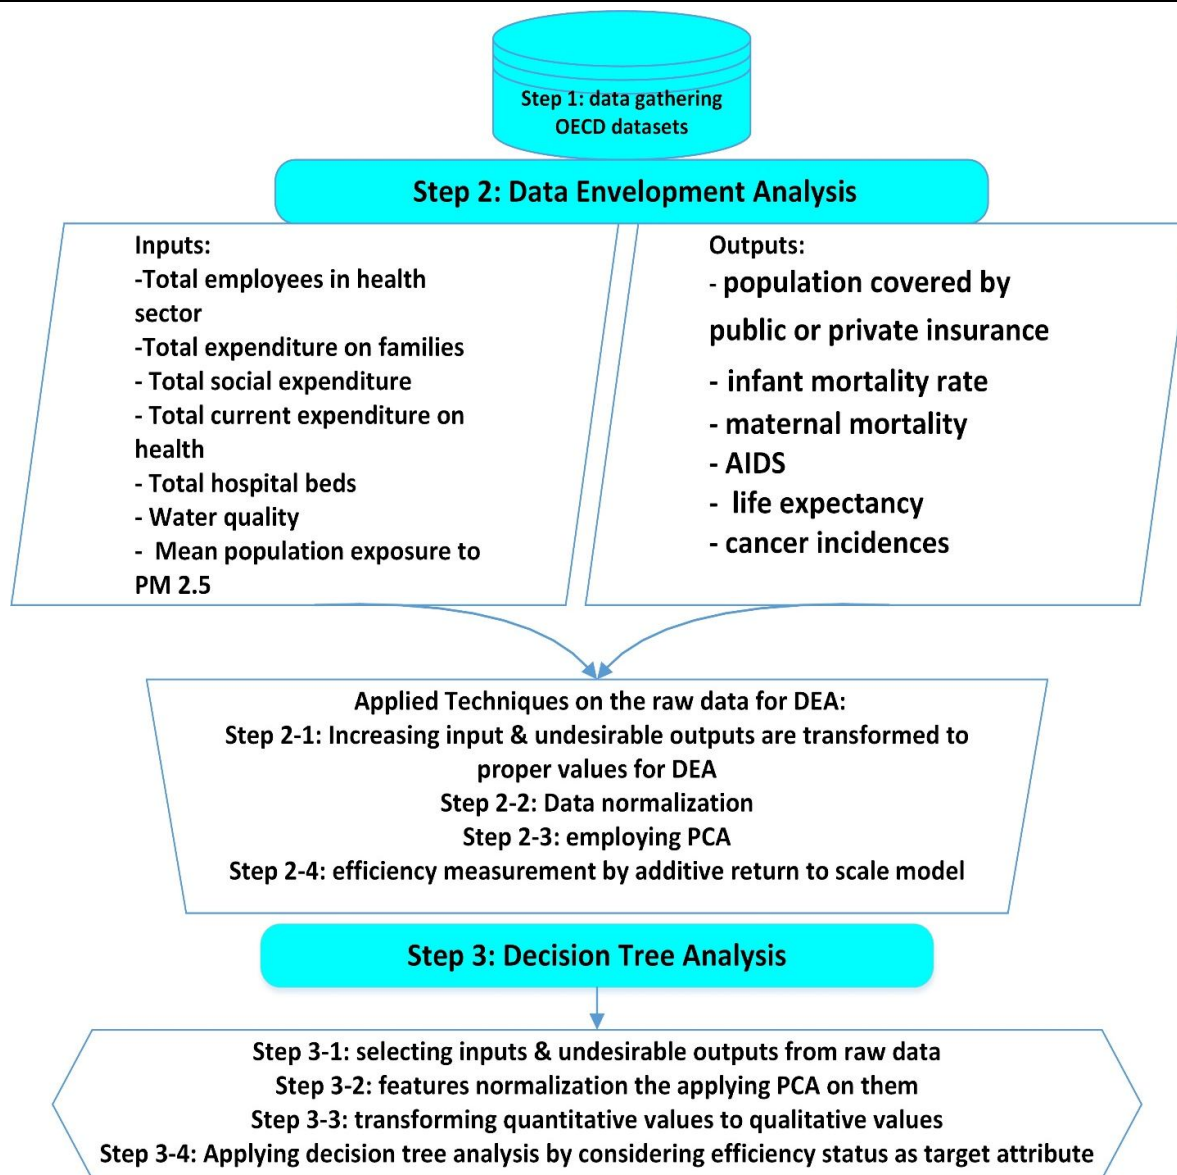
Step 1: data gathering
OECD datasets

Step 2: Data Envelopment Analysis

Inputs:
-Total employees in health sector
-Total expenditure on families
- Total social expenditure
- Total current expenditure on health
- Total hospital beds
- Water quality
- Mean population exposure to PM 2.5

Outputs:
- population covered by public or private insurance
- infant mortality rate
- maternal mortality
- AIDS
- life expectancy
- cancer incidences

Applied Techniques on the raw data for DEA:
Step 2-1: Increasing input & undesirable outputs are transformed to proper values for DEA
Step 2-2: Data normalization
Step 2-3: employing PCA
Step 2-4: efficiency measurement by additive return to scale model

Step 3: Decision Tree Analysis

Step 3-1: selecting inputs & undesirable outputs from raw data
Step 3-2: features normalization the applying PCA on them
Step 3-3: transforming quantitative values to qualitative values
Step 3-4: Applying decision tree analysis by considering efficiency status as target attribute